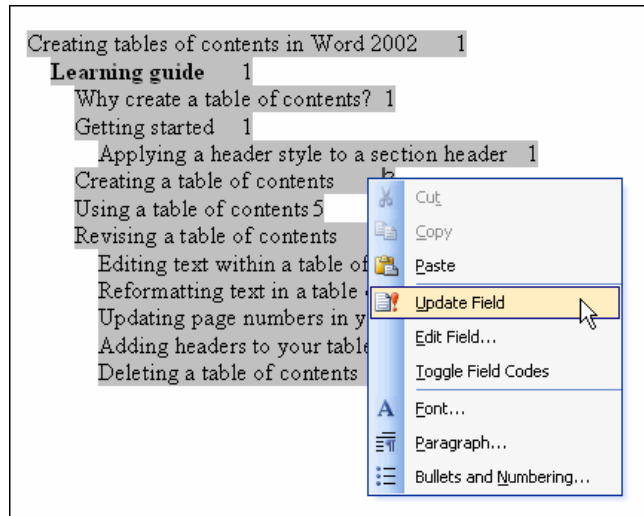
Creating tables of contents in Word 2002 1
Learning guide 1
Why create a table of contents? 1
Getting started 1
Applying a header style to a section header 1
Creating a table of contents
Using a table of contents 5
Revising a table of contents
Editing text within a table of
Reformatting text in a table
Updating page numbers in y
Adding headers to your table
Deleting a table of contents

Cut
Copy
Paste
Update Field
Edit Field...
Toggle Field Codes
Font...
Paragraph...
Bullets and Numbering...